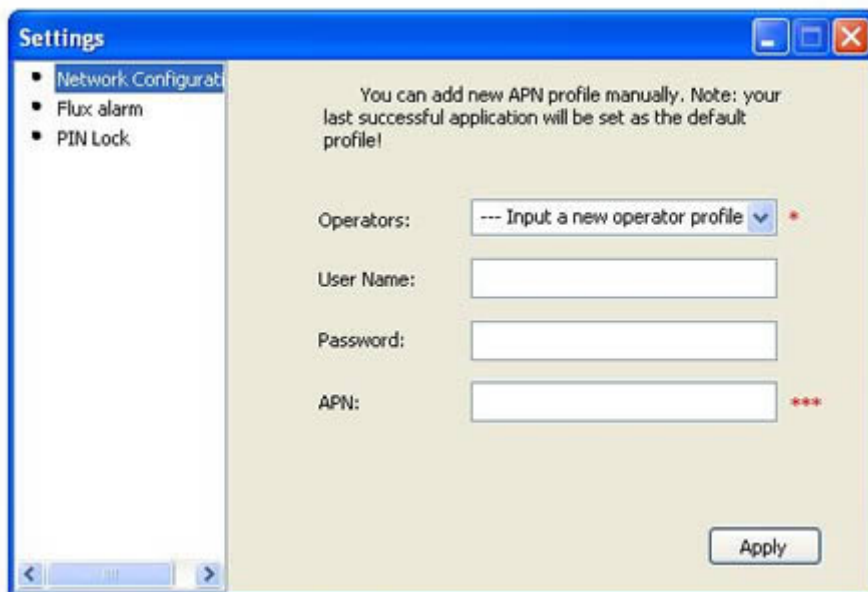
Settings

- Network Configurati
- Flux alarm
- PIN Lock

You can add new APN profile manually. Note: your last successful application will be set as the default profile!

Operators: --- Input a new operator profile *

User Name:

Password:

APN: ***

Apply